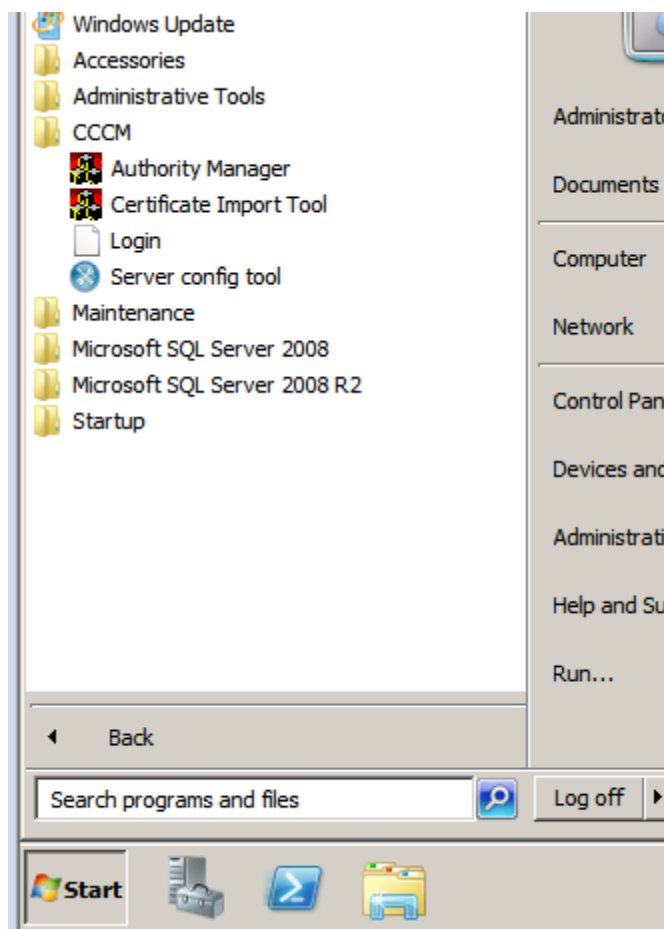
Windows Update
Accessories
Administrative Tools
CCCM
Authority Manager
Certificate Import Tool
Login
Server config tool
Maintenance
Microsoft SQL Server 2008
Microsoft SQL Server 2008 R2
Startup

Back

Search programs and files

Administrat
Documents
Computer
Network
Control Pan
Devices and
Administrati
Help and Su
Run...

Log off

Start